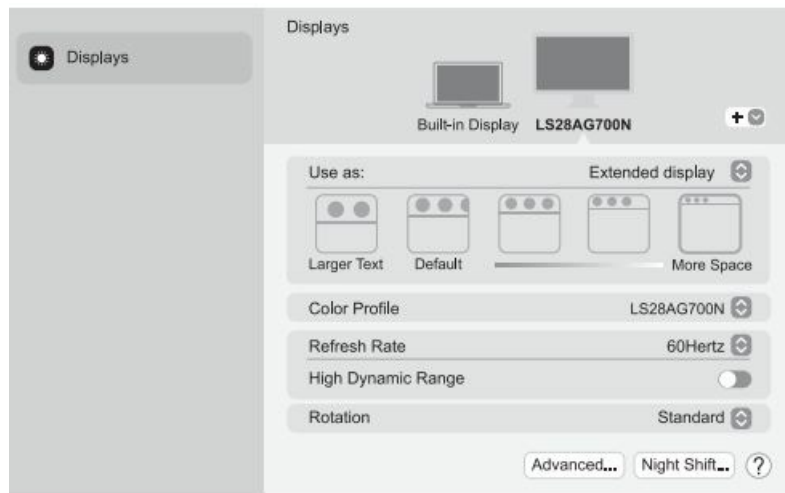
Displays

Displays

Built-in Display LS28AG700N

+

Use as: Extended display

Larger Text Default More Space

Color Profile LS28AG700N

Refresh Rate 60Hertz

High Dynamic Range

Rotation Standard

Advanced... Night Shift... ?